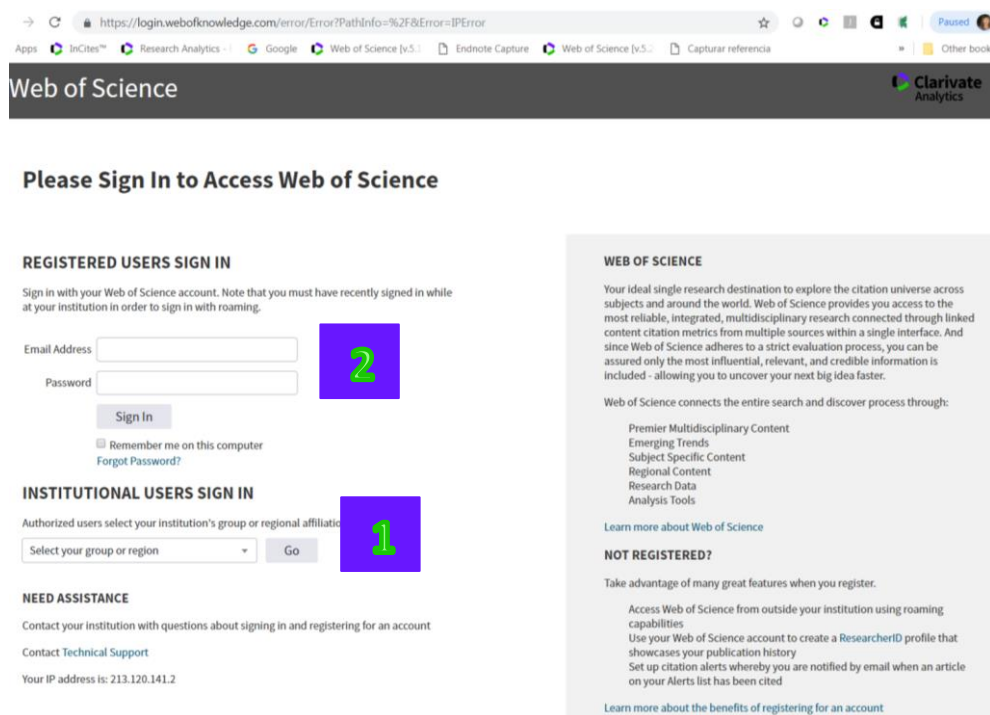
https://login.webofknowledge.com/error/Error?PathInfo=%2F&Error=IPError

Paused

Apps InCites™ Research Analytics - Google Web of Science [v.5.] Endnote Capture Web of Science [v.5.] Capturar referencia » Other book

Web of Science

Clarivate Analytics

Please Sign In to Access Web of Science

REGISTERED USERS SIGN IN

Sign in with your Web of Science account. Note that you must have recently signed in while at your institution in order to sign in with roaming.

Email Address

Password

2

Sign In

Remember me on this computer

Forgot Password?

INSTITUTIONAL USERS SIGN IN

Authorized users select your institution's group or regional affiliatio

1

Select your group or region

Go

NEED ASSISTANCE

Contact your institution with questions about signing in and registering for an account

Contact Technical Support

Your IP address is: 213.120.141.2

WEB OF SCIENCE

Your ideal single research destination to explore the citation universe across subjects and around the world. Web of Science provides you access to the most reliable, integrated, multidisciplinary research connected through linked content citation metrics from multiple sources within a single interface. And since Web of Science adheres to a strict evaluation process, you can be assured only the most influential, relevant, and credible information is included - allowing you to uncover your next big idea faster.

Web of Science connects the entire search and discover process through:

Premier Multidisciplinary Content
Emerging Trends
Subject Specific Content
Regional Content
Research Data
Analysis Tools

Learn more about Web of Science

NOT REGISTERED?

Take advantage of many great features when you register.

Access Web of Science from outside your institution using roaming capabilities
Use your Web of Science account to create a ResearcherID profile that showcases your publication history
Set up citation alerts whereby you are notified by email when an article on your Alerts list has been cited

Learn more about the benefits of registering for an account